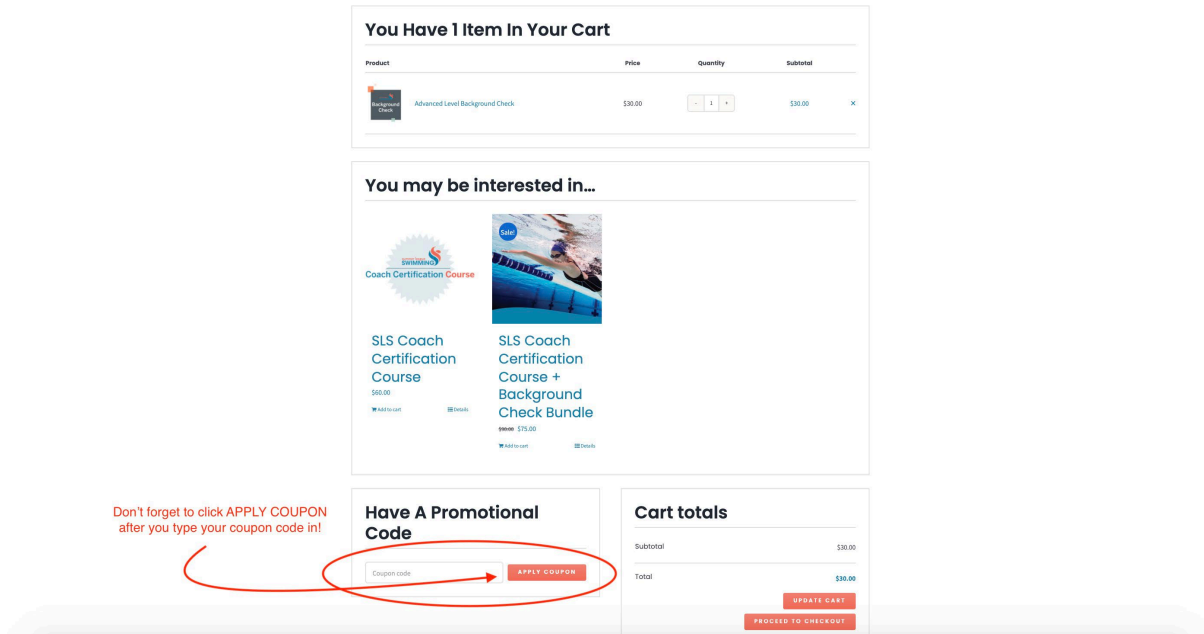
You Have 1 Item In Your Cart

| Product | Price | Quantity | Subtotal | |
|---|---|---|---|---|
| Background Check Advanced Level Background Check | $30.00 | - 1 + | $30.00 | × |

You may be interested in...

SWIMMING
Coach Certification Course

SLS Coach Certification Course
$60.00
Add to cart Details

Sale!

SLS Coach Certification Course + Background Check Bundle
$90.00 $75.00
Add to cart Details

Don't forget to click APPLY COUPON after you type your coupon code in!

Have A Promotional Code

Coupon code
APPLY COUPON

Cart totals

Subtotal $30.00

Total $30.00

UPDATE CART

PROCEED TO CHECKOUT